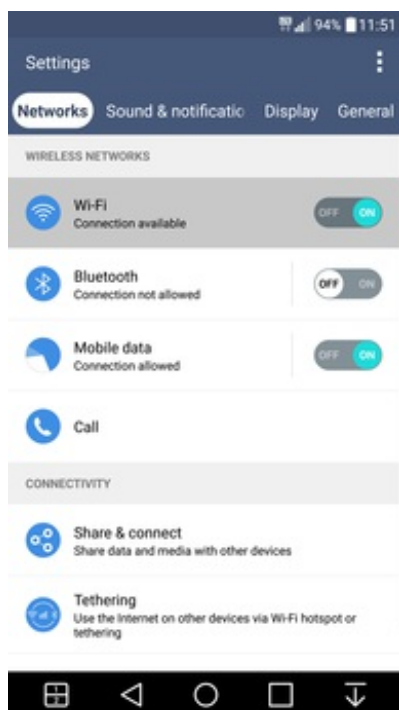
94% 11:51

Settings

Networks Sound & notificatio Display General

WIRELESS NETWORKS

Wi-Fi
Connection available
OFF ON

Bluetooth
Connection not allowed
OFF ON

Mobile data
Connection allowed
OFF ON

Call

CONNECTIVITY

Share & connect
Share data and media with other devices

Tethering
Use the Internet on other devices via Wi-Fi hotspot or tethering